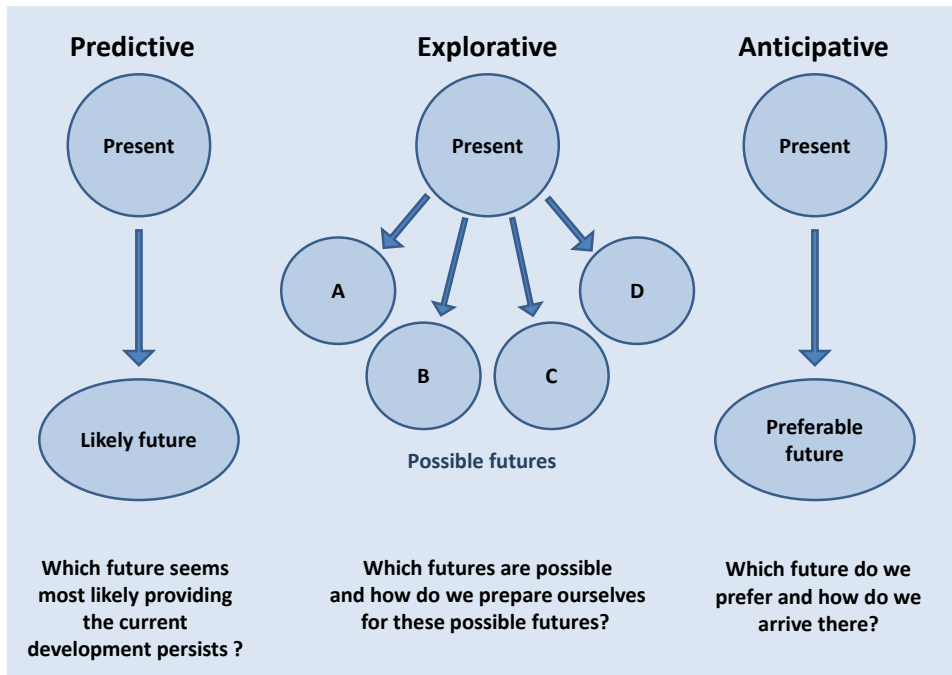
Predictive

Present

Likely future

Which future seems most likely providing the current development persists ?

Explorative

Present

A

B

C

D

Possible futures

Which futures are possible and how do we prepare ourselves for these possible futures?

Anticipative

Present

Preferable future

Which future do we prefer and how do we arrive there?